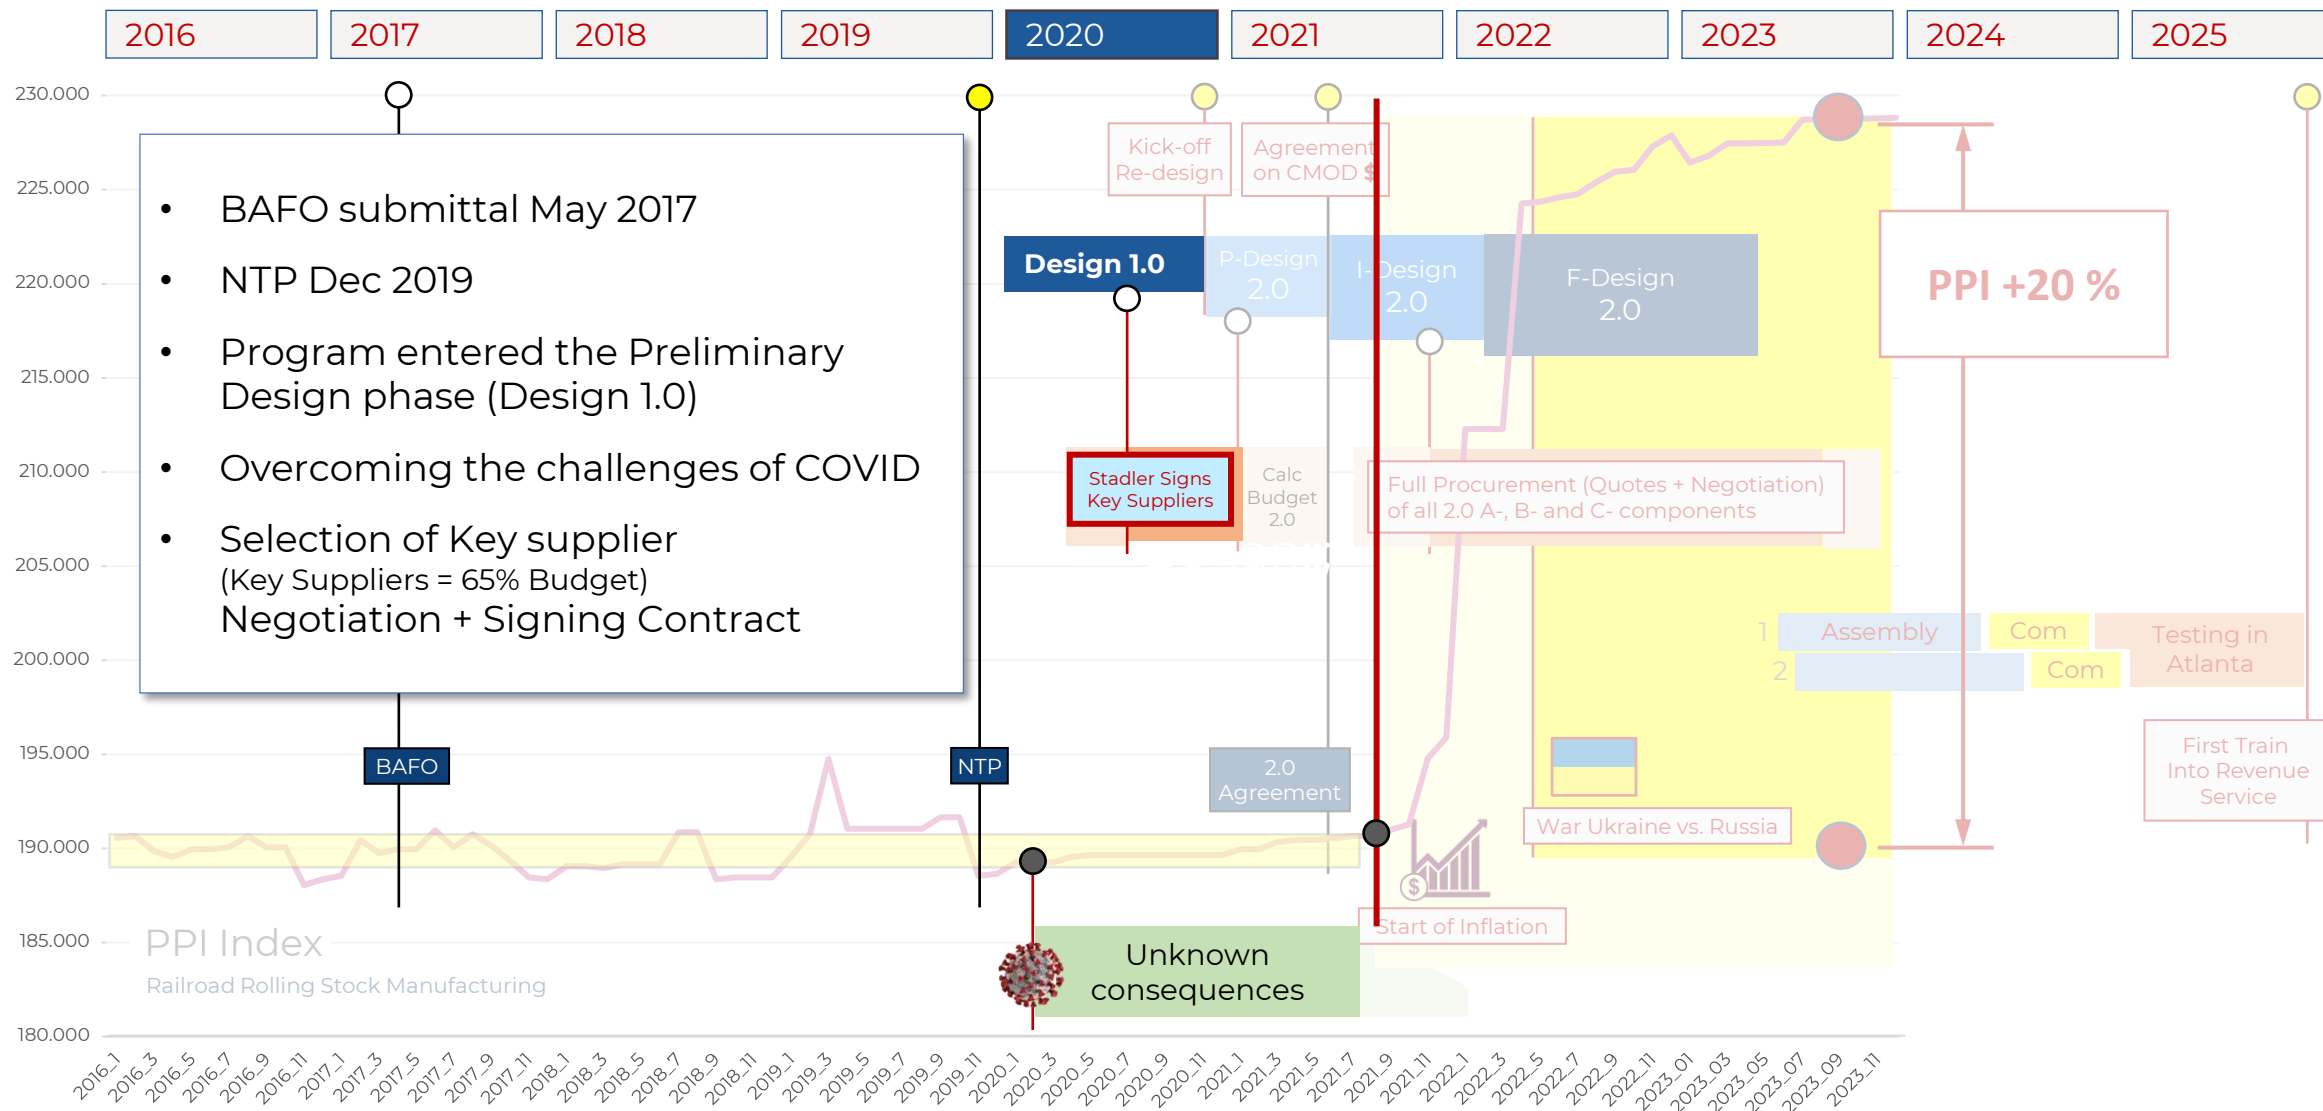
2016 2017 2018 2019 2020 2021 2022 2023 2024 2025

230.000
225.000
220.000
215.000
210.000
205.000
200.000
195.000
190.000
185.000
180.000

• BAFO submittal May 2017
• NTP Dec 2019
• Program entered the Preliminary Design phase (Design 1.0)
• Overcoming the challenges of COVID
• Selection of Key supplier
(Key Suppliers = 65% Budget)
Negotiation + Signing Contract

Kick-off Re-design

Agreement on CMOD $

Design 1.0

P-Design 2.0

I-Design 2.0

F-Design 2.0

PPI +20 %

Stadler Signs Key Suppliers

Calc Budget 2.0

Full Procurement (Quotes + Negotiation) of all 2.0 A-, B- and C- components

1 Assembly Com Testing in Atlanta
2 Com

First Train Into Revenue Service

BAFO

NTP

2.0 Agreement

War Ukraine vs. Russia

Start of Inflation

PPI Index
Railroad Rolling Stock Manufacturing

Unknown consequences

2016_1 2016_3 2016_5 2016_7 2016_9 2016_11 2017_1 2017_3 2017_5 2017_7 2017_9 2017_11 2018_1 2018_3 2018_5 2018_7 2018_9 2018_11 2019_1 2019_3 2019_5 2019_7 2019_9 2019_11 2020_1 2020_3 2020_5 2020_7 2020_9 2020_11 2021_1 2021_3 2021_5 2021_7 2021_9 2021_11 2022_1 2022_3 2022_5 2022_7 2022_9 2022_11 2023_01 2023_03 2023_05 2023_07 2023_09 2023_11